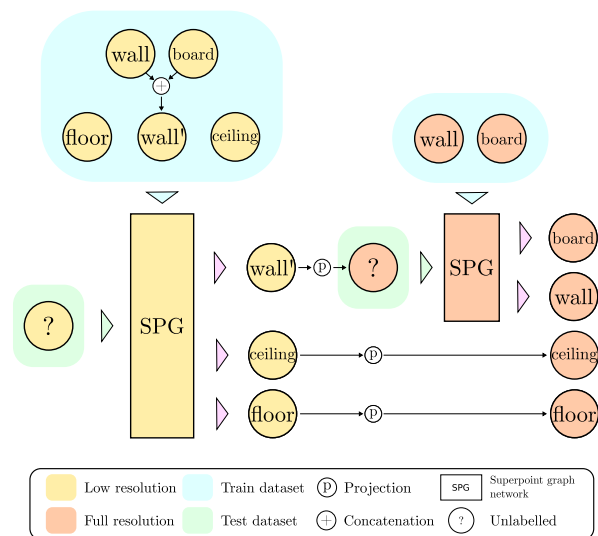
wall
board
+
floor
wall'
ceiling

wall
board

?

SPG

wall'
p
?
SPG
board
wall

ceiling
p
ceiling

floor
p
floor

Low resolution
Train dataset
p Projection
SPG Superpoint graph network
Full resolution
Test dataset
+ Concatenation
? Unlabelled